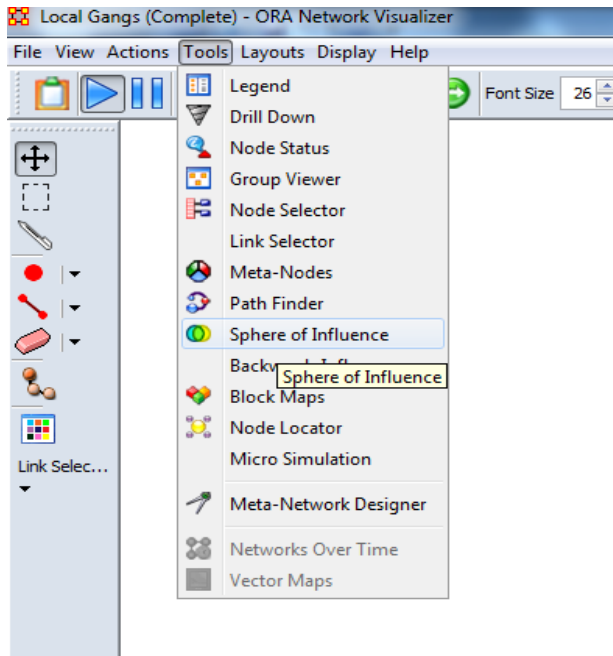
Local Gangs (Complete) - ORA Network Visualizer

File View Actions Tools Layouts Display Help

Font Size 26

Legend
Drill Down
Node Status
Group Viewer
Node Selector
Link Selector
Meta-Nodes
Path Finder
Sphere of Influence
Backw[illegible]
Sphere of Influence
Block Maps
Node Locator
Micro Simulation
Meta-Network Designer
Networks Over Time
Vector Maps

Link Selec...